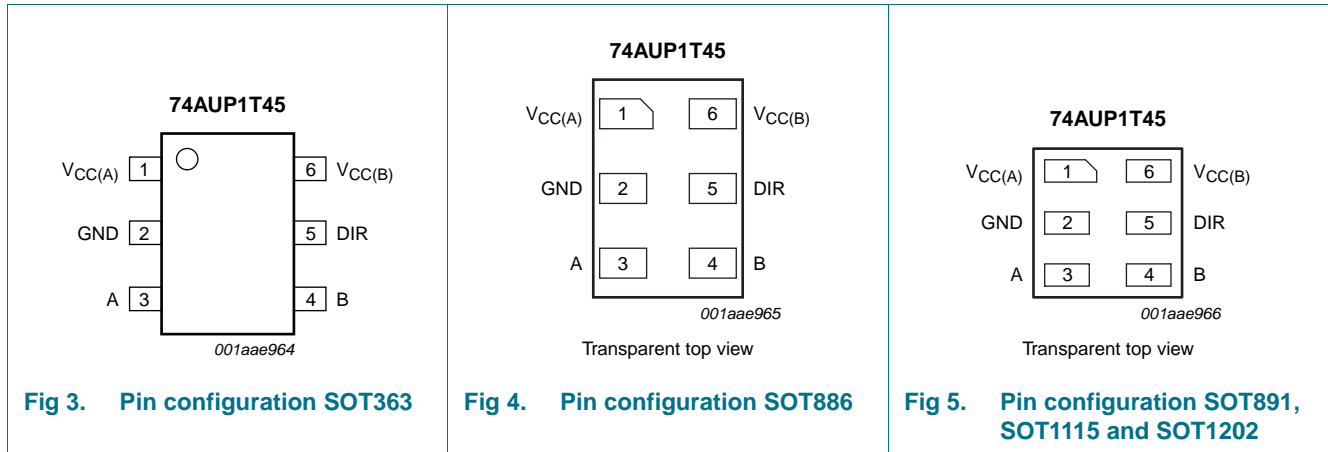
74AUP1T45

$V_{CC(A)}$ 1
GND 2
A 3
6 $V_{CC(B)}$
5 DIR
4 B

001aae964

Fig 3. Pin configuration SOT363

74AUP1T45

$V_{CC(A)}$ 1
6 $V_{CC(B)}$
GND 2
5 DIR
A 3
4 B

001aae965

Transparent top view

Fig 4. Pin configuration SOT886

74AUP1T45

$V_{CC(A)}$ 1
6 $V_{CC(B)}$
GND 2
5 DIR
A 3
4 B

001aae966

Transparent top view

Fig 5. Pin configuration SOT891, SOT1115 and SOT1202